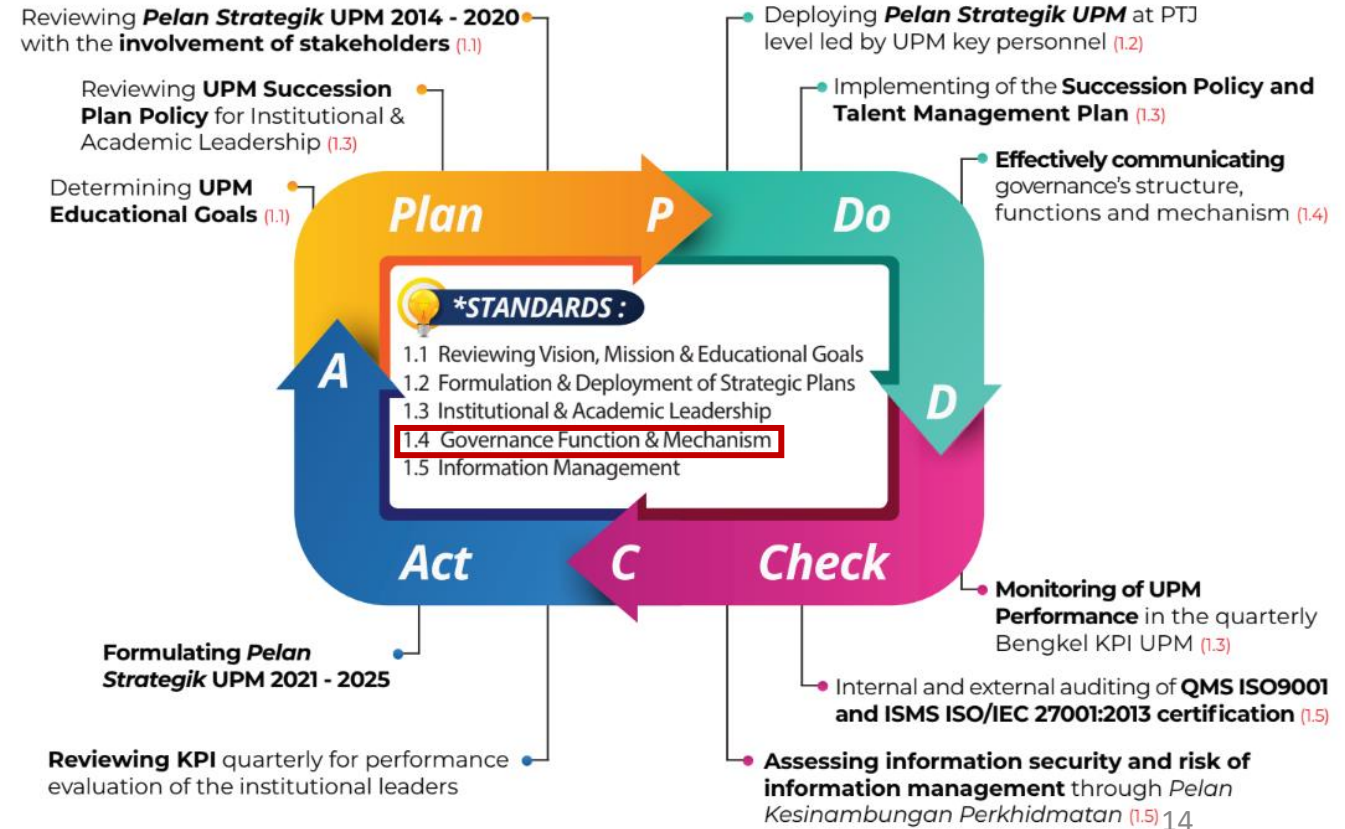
Reviewing **Pelan Strategik** UPM 2014 - 2020 with the **involvement of stakeholders** (1.1)

Reviewing **UPM Succession Plan Policy** for Institutional & Academic Leadership (1.3)

Determining **UPM Educational Goals** (1.1)

Deploying **Pelan Strategik UPM** at PTJ level led by UPM key personnel (1.2)

Implementing of the **Succession Policy and Talent Management Plan** (1.3)

**Effectively communicating** governance's structure, functions and mechanism (1.4)

Plan

P

Do

D

Check

C

Act

A

*STANDARDS :

1.1 Reviewing Vision, Mission & Educational Goals
1.2 Formulation & Deployment of Strategic Plans
1.3 Institutional & Academic Leadership
1.4 Governance Function & Mechanism
1.5 Information Management

**Formulating Pelan Strategik UPM 2021 - 2025**

**Reviewing KPI** quarterly for performance evaluation of the institutional leaders

**Monitoring of UPM Performance** in the quarterly Bengkel KPI UPM (1.3)

Internal and external auditing of **QMS ISO9001 and ISMS ISO/IEC 27001:2013 certification** (1.5)

**Assessing information security and risk of information management** through *Pelan Kesinambungan Perkhidmatan* (1.5)

14